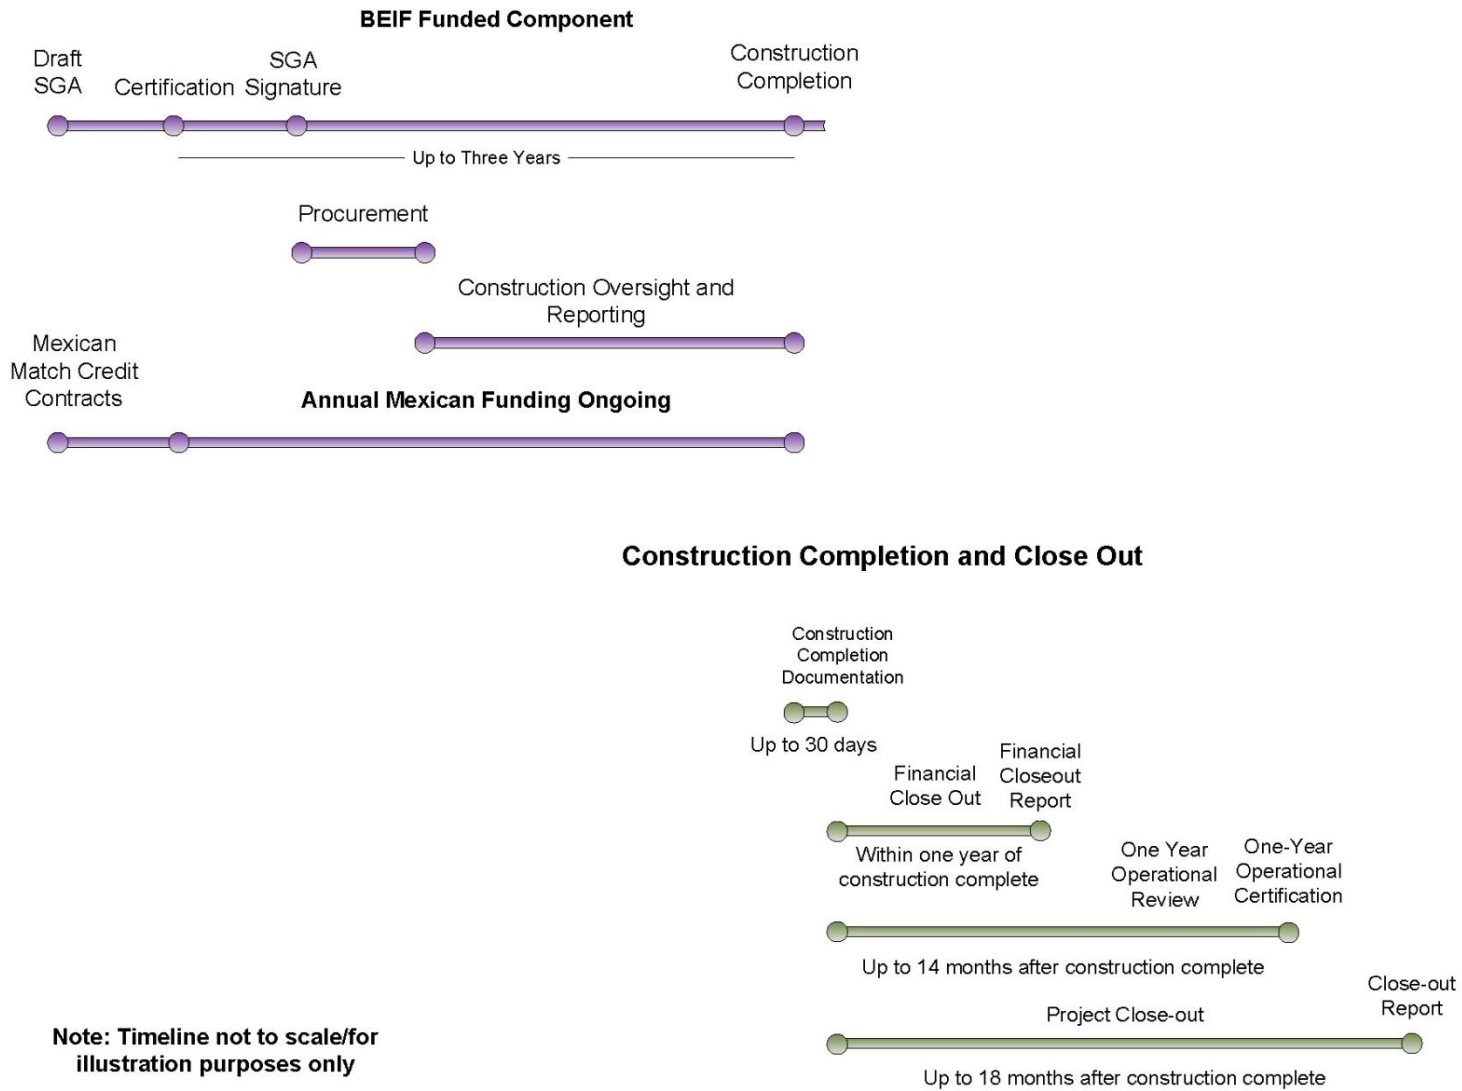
BEIF Funded Component

Draft SGA

Certification

SGA Signature

Construction Completion

Up to Three Years

Procurement

Construction Oversight and Reporting

Mexican Match Credit Contracts

Annual Mexican Funding Ongoing

Construction Completion and Close Out

Construction Completion Documentation

Up to 30 days

Financial Close Out

Financial Closeout Report

Within one year of construction complete

One Year Operational Review

One-Year Operational Certification

Up to 14 months after construction complete

Project Close-out

Close-out Report

Up to 18 months after construction complete

Note: Timeline not to scale/for illustration purposes only